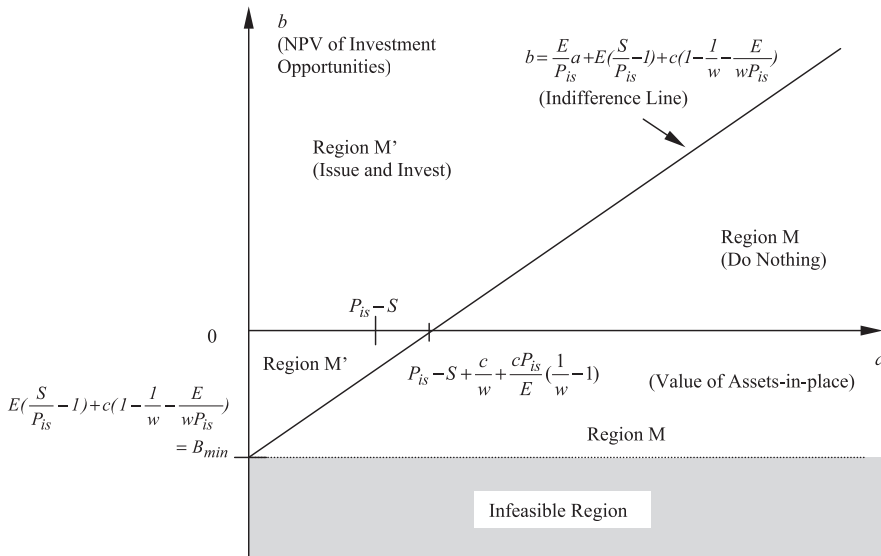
$b$
(NPV of Investment Opportunities)

$b = \frac{E}{P_{is}}a + E(\frac{S}{P_{is}} - 1) + c(1 - \frac{1}{w} - \frac{E}{wP_{is}})$
(Indifference Line)

Region M'
(Issue and Invest)

Region M
(Do Nothing)

$P_{is} - S$

0

Region M'

$P_{is} - S + \frac{c}{w} + \frac{cP_{is}}{E}(\frac{1}{w} - 1)$

$c$

(Value of Assets-in-place)

$E(\frac{S}{P_{is}} - 1) + c(1 - \frac{1}{w} - \frac{E}{wP_{is}})$
$= B_{min}$

Region M

Infeasible Region